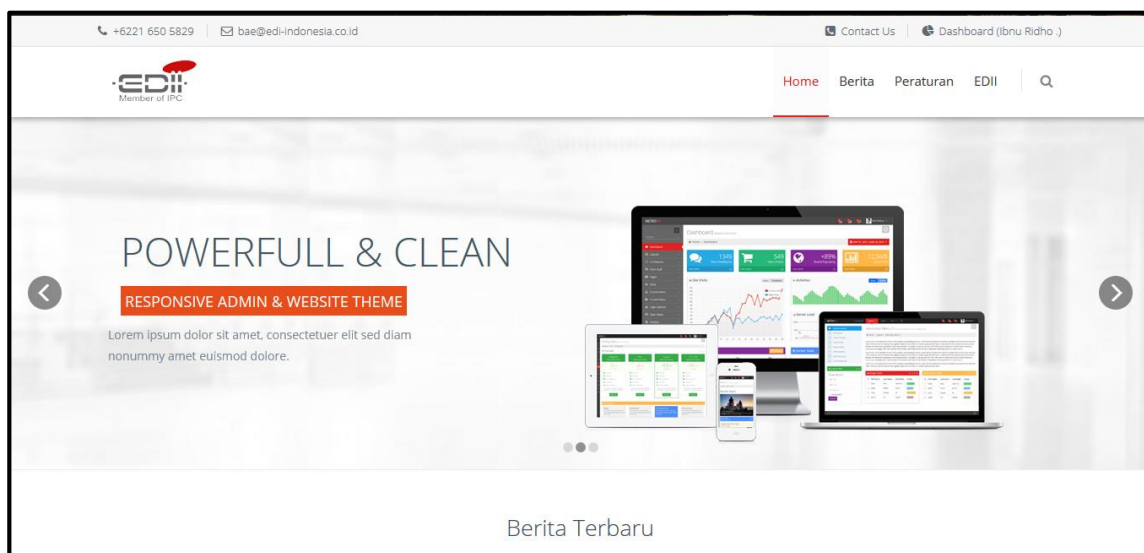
+6221 650 5829 | bae@edi-indonesia.co.id

Contact Us | Dashboard (Ibnu Ridho .)

EDII
Member of IPC

Home Berita Peraturan EDII

POWERFULL & CLEAN

RESPONSIVE ADMIN & WEBSITE THEME

Lorem ipsum dolor sit amet, consectetuer elit sed diam nonummy amet euismod dolore.

Dashboard

Berita Terbaru